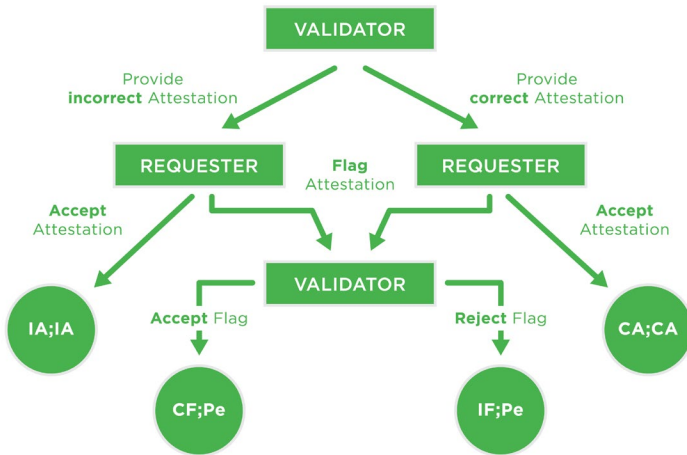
VALIDATOR

Provide **incorrect** Attestation

Provide **correct** Attestation

REQUESTER

Flag Attestation

REQUESTER

**Accept** Attestation

**Accept** Attestation

VALIDATOR

IA;IA

**Accept** Flag

**Reject** Flag

CA;CA

CF;Pe

IF;Pe